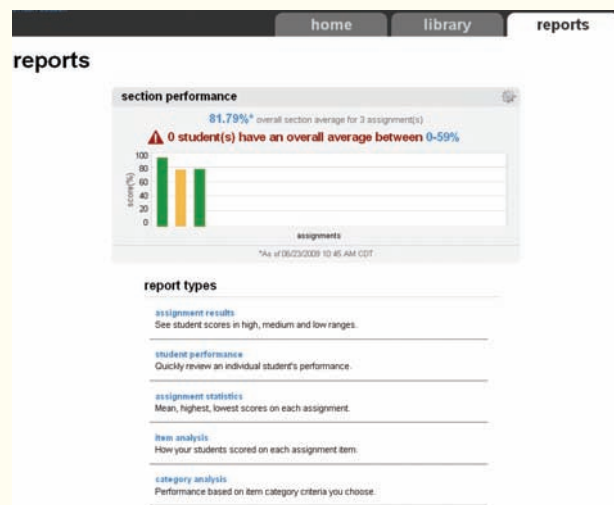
home library reports

reports

section performance

81.79%* overall section average for 3 assignment(s)

0 student(s) have an overall average between 0-59%

100
80
60
40
20
0

score(%)

assignments

*As of 06/23/2009 10:45 AM CDT

report types

assignment results
See student scores in high, medium and low ranges.

student performance
Quickly review an individual student's performance.

assignment statistics
Mean, highest, lowest scores on each assignment.

item analysis
How your students scored on each assignment item.

category analysis
Performance based on item category criteria you choose.